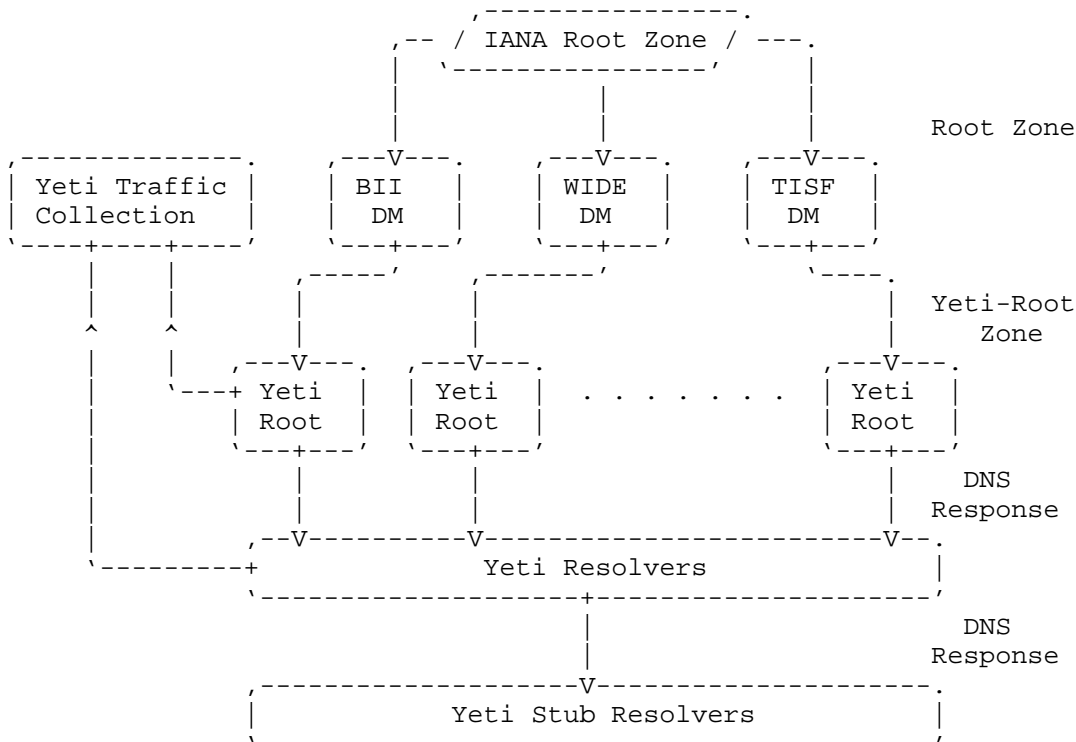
IANA Root Zone

Root Zone

Yeti Traffic Collection

BII DM

WIDE DM

TISF DM

Yeti-Root Zone

Yeti Root

Yeti Root

. . . . . . .

Yeti Root

DNS Response

Yeti Resolvers

DNS Response

Yeti Stub Resolvers